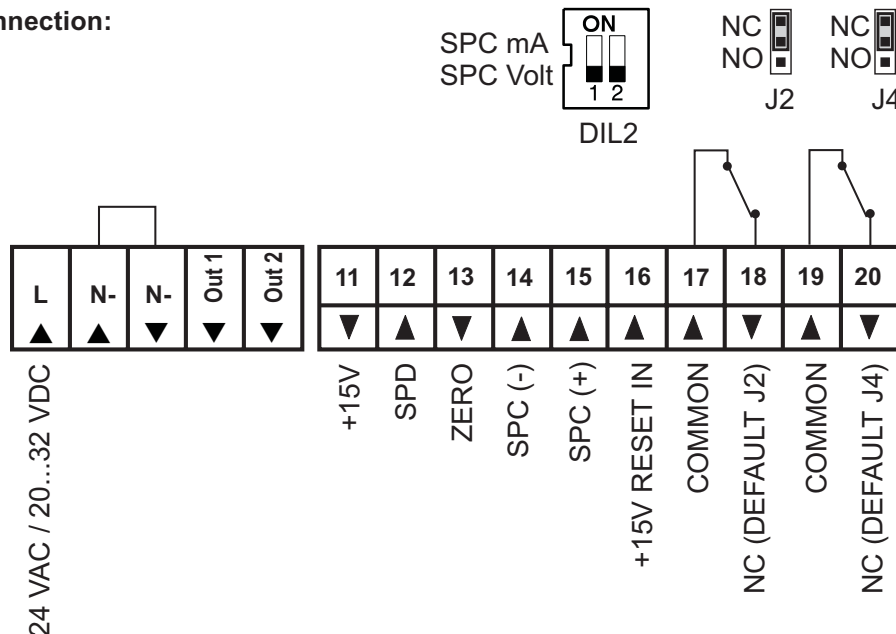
nnection:

SPC mA
SPC Volt

ON
1 2
DIL2

NC
NO
J2

NC
NO
J4

| L | N- | N- | Out 1 | Out 2 |
|---|---|---|---|---|
| ▲ | ▲ | ▼ | ▼ | ▼ |

| 11 | 12 | 13 | 14 | 15 | 16 | 17 | 18 | 19 | 20 |
|---|---|---|---|---|---|---|---|---|---|
| ▼ | ▲ | ▼ | ▲ | ▲ | ▲ | ▲ | ▼ | ▲ | ▼ |

24 VAC / 20...32 VDC

+15V
SPD
ZERO
SPC (-)
SPC (+)
+15V RESET IN
COMMON
NC (DEFAULT J2)
COMMON
NC (DEFAULT J4)